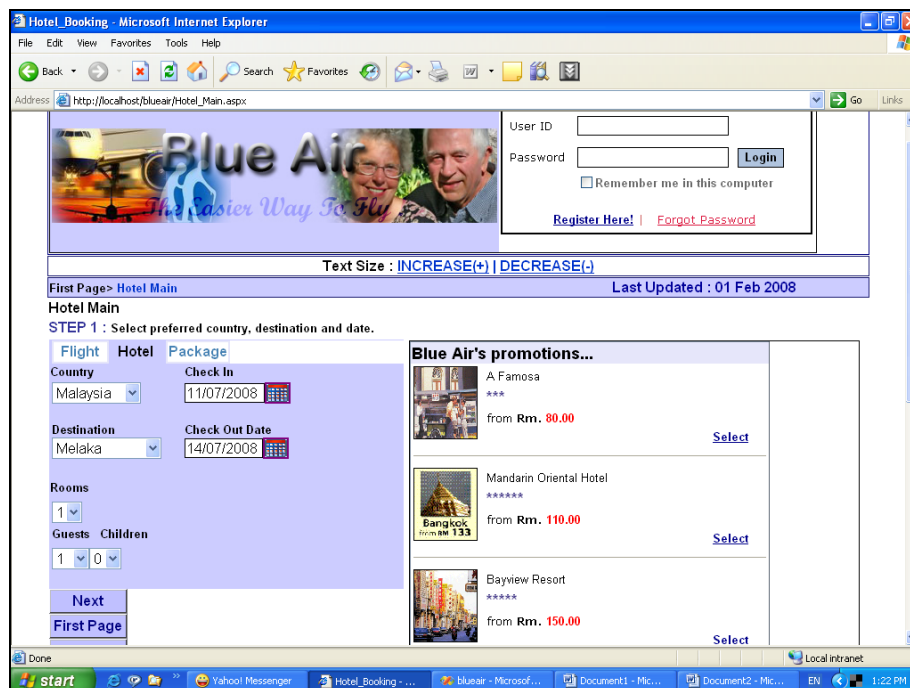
Hotel_Booking - Microsoft Internet Explorer

File Edit View Favorites Tools Help

Back Search Favorites

Address http://localhost/blueair/Hotel_Main.aspx Go Links

Blue Air
The Easier Way To Fly

User ID
Password Login
Remember me in this computer
Register Here! | Forgot Password

Text Size : INCREASE(+) | DECREASE(-)

First Page> Hotel Main Last Updated : 01 Feb 2008

Hotel Main
STEP 1 : Select preferred country, destination and date.

Flight Hotel Package

Country
Malaysia
Check In
11/07/2008

Destination
Melaka
Check Out Date
14/07/2008

Rooms
1

Guests Children
1 0

Next
First Page

Blue Air's promotions...

A Famosa
***
from Rm. 80.00
Select

Mandarin Oriental Hotel
******
Bangkok from RM 133
from Rm. 110.00
Select

Bayview Resort
*****
from Rm. 150.00
Select

Done Local intranet

start Yahoo! Messenger Hotel_Booking - ... blueair - Microsof... Document1 - Mic... Document2 - Mic... EN 1:22 PM